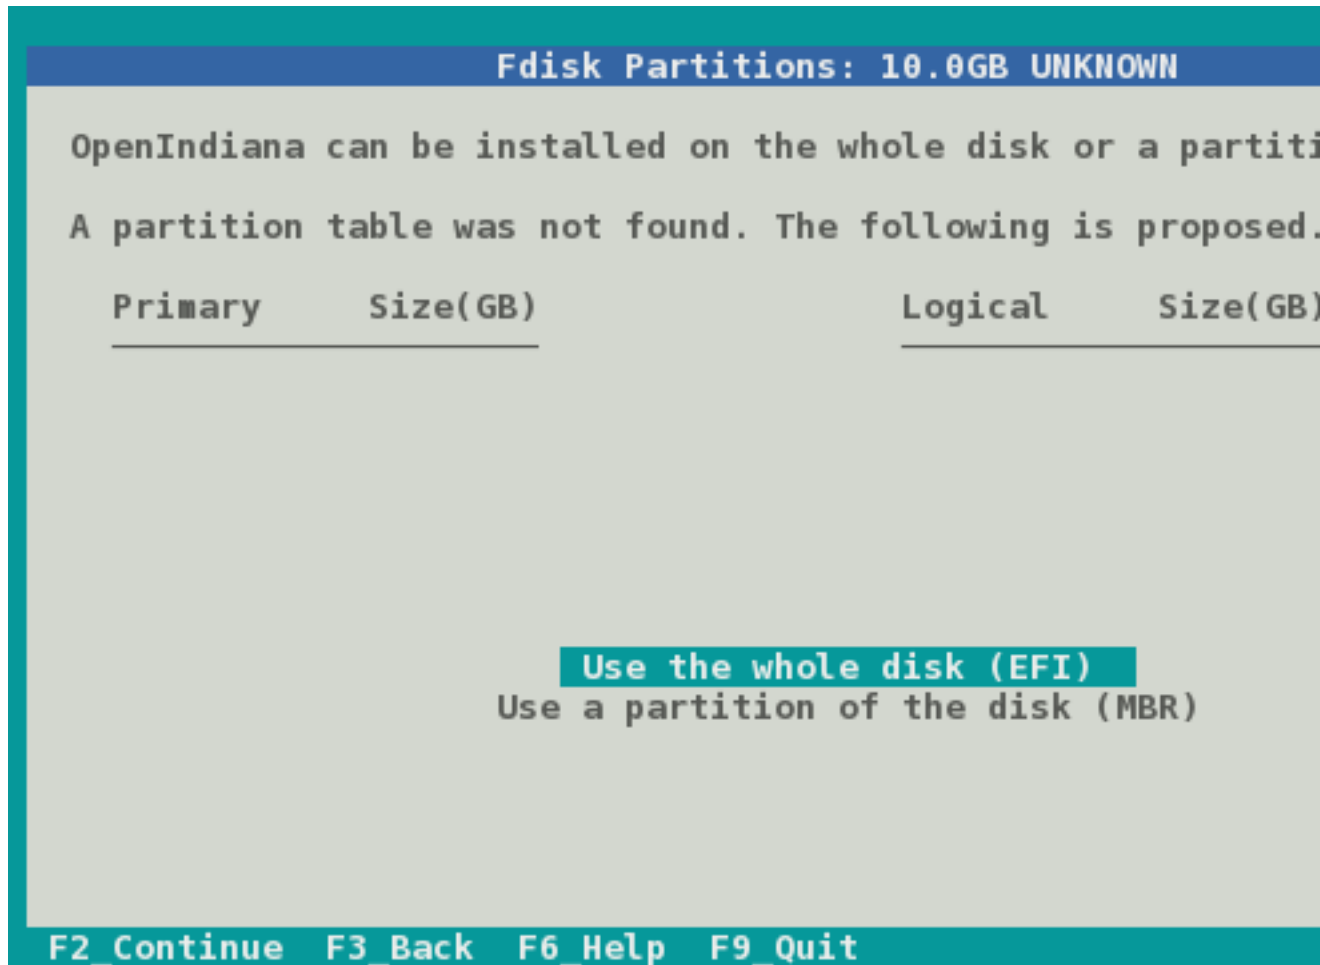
Fdisk Partitions: 10.0GB UNKNOWN

OpenIndiana can be installed on the whole disk or a partiti

A partition table was not found. The following is proposed.

| Primary | Size(GB) | Logical | Size(GB) |
|---|---|---|---|

Use the whole disk (EFI)
Use a partition of the disk (MBR)

F2_Continue F3_Back F6_Help F9_Quit